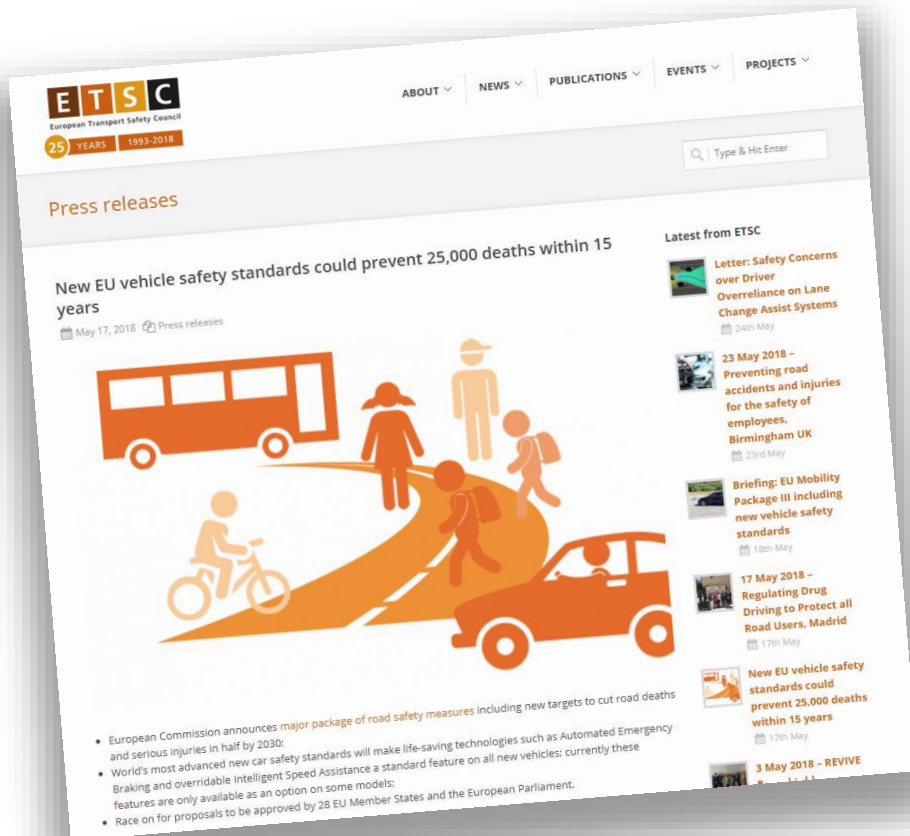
E T S C
European Transport Safety Council
25 YEARS 1993-2018

ABOUT NEWS PUBLICATIONS EVENTS PROJECTS

Type & Hit Enter

Press releases

New EU vehicle safety standards could prevent 25,000 deaths within 15 years

May 17, 2018 Press releases

- European Commission announces major package of road safety measures including new targets to cut road deaths and serious injuries in half by 2030:
- World's most advanced new car safety standards will make life-saving technologies such as Automated Emergency Braking and overridable Intelligent Speed Assistance a standard feature on all new vehicles: currently these features are only available as an option on some models;
- Race on for proposals to be approved by 28 EU Member States and the European Parliament.

Latest from ETSC

Letter: Safety Concerns over Driver Overreliance on Lane Change Assist Systems
24th May

23 May 2018 – Preventing road accidents and injuries for the safety of employees, Birmingham UK
23rd May

Briefing: EU Mobility Package III including new vehicle safety standards
18th May

17 May 2018 – Regulating Drug Driving to Protect all Road Users, Madrid
17th May

New EU vehicle safety standards could prevent 25,000 deaths within 15 years
17th May

3 May 2018 – REVIVE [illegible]